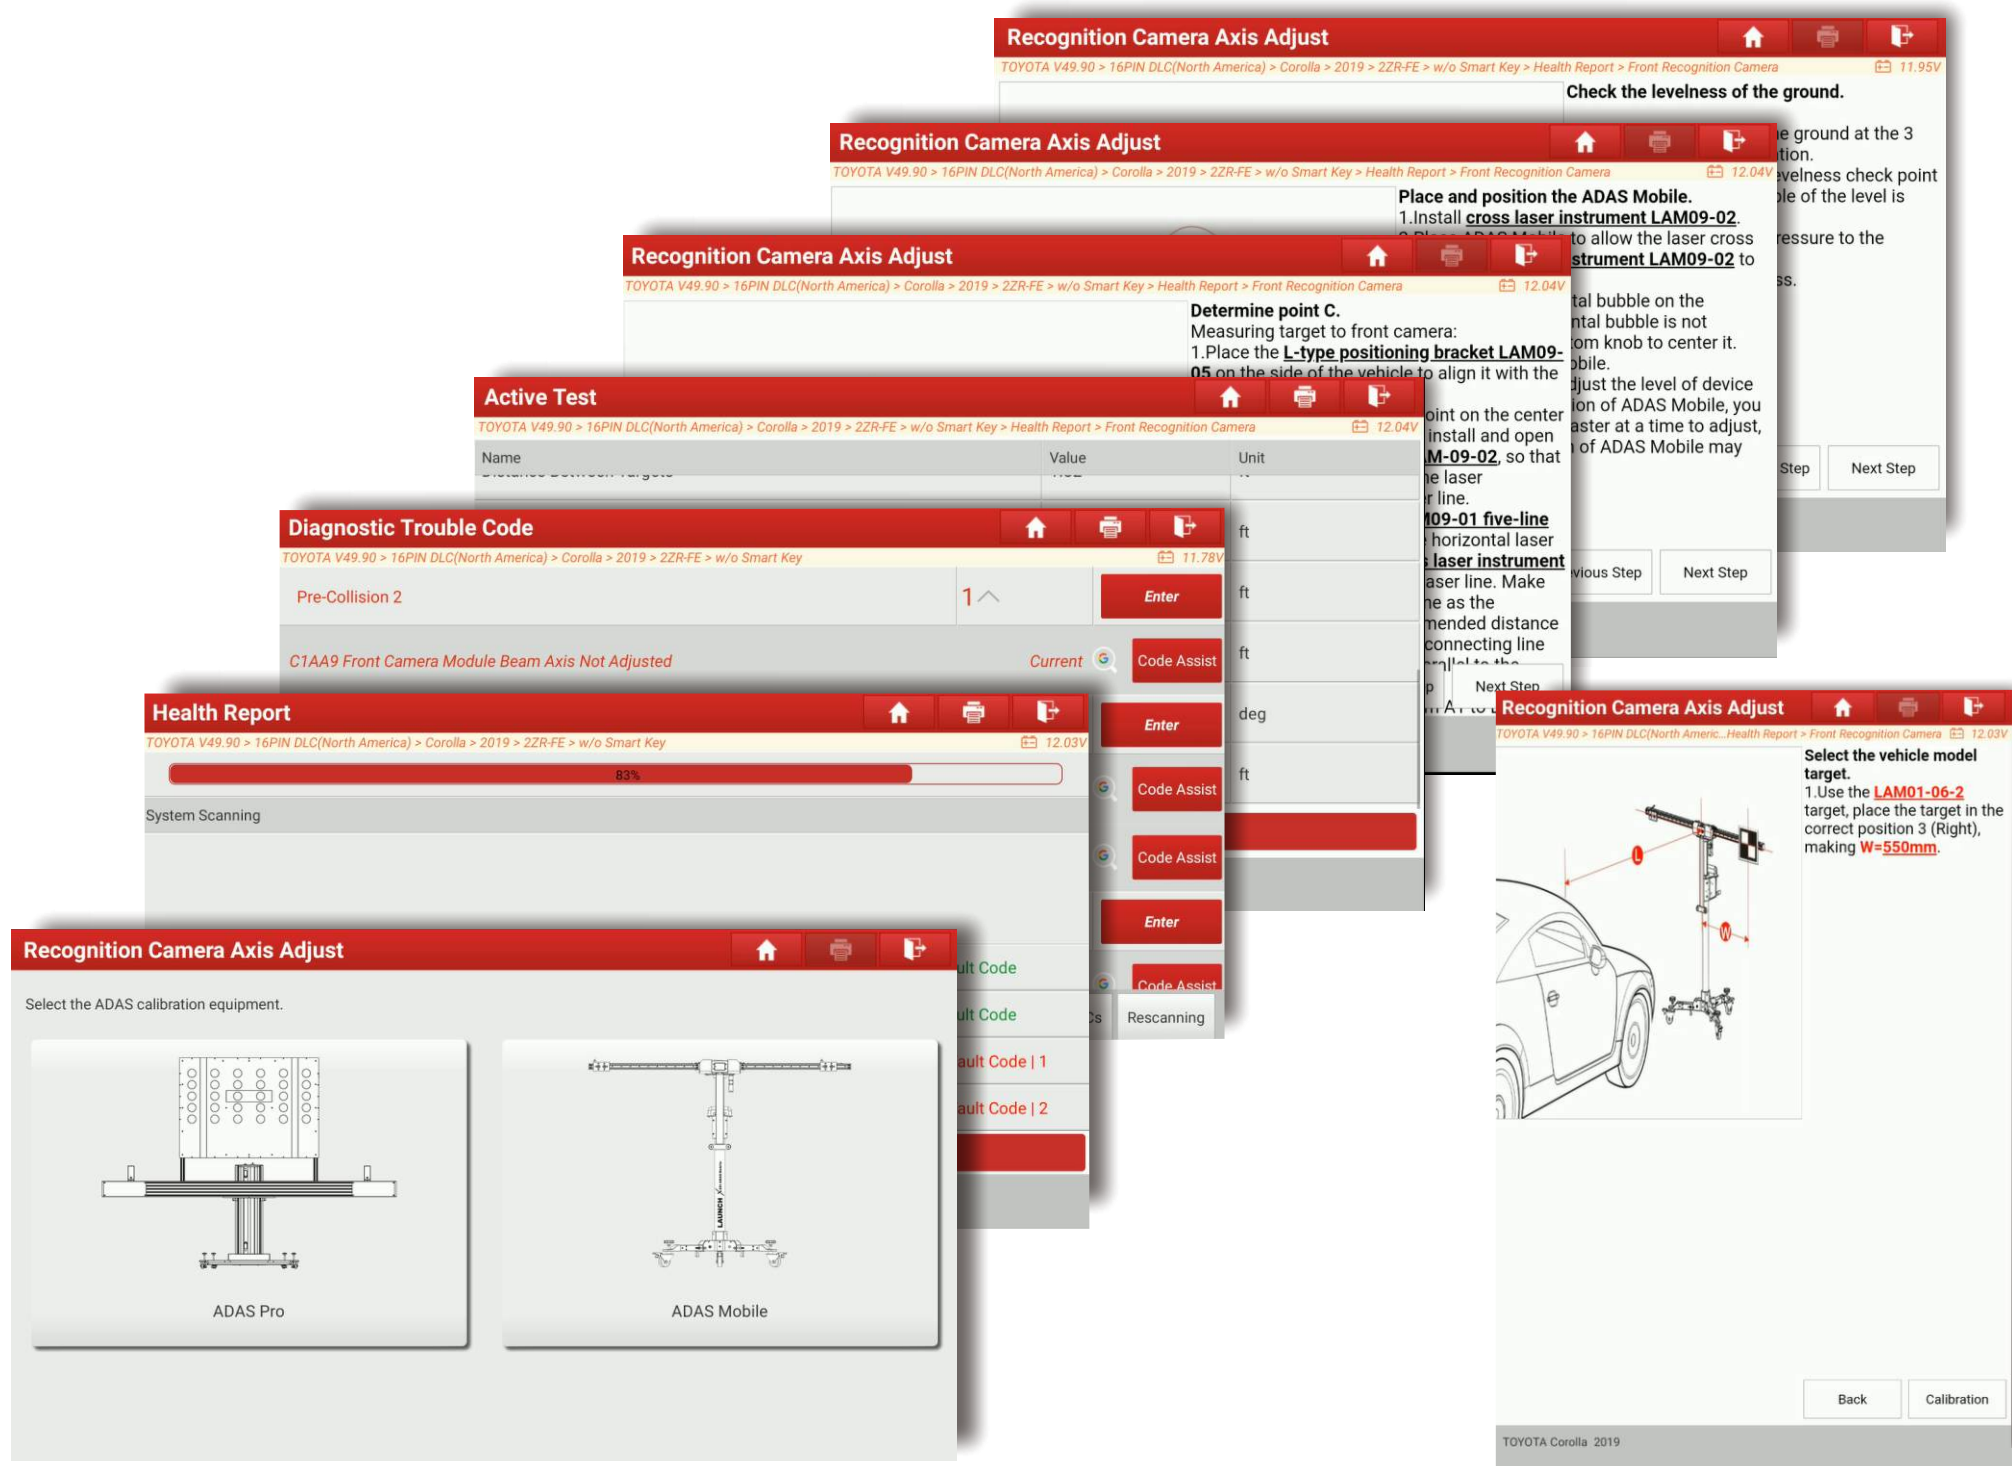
Recognition Camera Axis Adjust

TOYOTA V49.90 > 16PIN DLC(North America) > Corolla > 2019 > 2ZR-FE > w/o Smart Key > Health Report > Front Recognition Camera 11.95V

Check the levelness of the ground.

e ground at the 3 tion. evelness check point ble of the level is

essure to the

s.

Step Next Step

Recognition Camera Axis Adjust

TOYOTA V49.90 > 16PIN DLC(North America) > Corolla > 2019 > 2ZR-FE > w/o Smart Key > Health Report > Front Recognition Camera 12.04V

Place and position the ADAS Mobile.
1.Install cross laser instrument LAM09-02.
to allow the laser cross strument LAM09-02 to

tal bubble on the ntal bubble is not tom knob to center it. bile. djust the level of device ion of ADAS Mobile, you aster at a time to adjust, of ADAS Mobile may

vious Step Next Step

Recognition Camera Axis Adjust

TOYOTA V49.90 > 16PIN DLC(North America) > Corolla > 2019 > 2ZR-FE > w/o Smart Key > Health Report > Front Recognition Camera 12.04V

Determine point C.
Measuring target to front camera:
1.Place the L-type positioning bracket LAM09-05 on the side of the vehicle to align it with the

oint on the center install and open M-09-02, so that e laser r line. 09-01 five-line horizontal laser laser instrument aser line. Make e as the mended distance connecting line

p Next Step

Active Test

TOYOTA V49.90 > 16PIN DLC(North America) > Corolla > 2019 > 2ZR-FE > w/o Smart Key > Health Report > Front Recognition Camera 12.04V

| Name | Value | Unit |
|---|---|---|
| | | ft |
| | | ft |
| | | ft |
| | | deg |
| | | ft |

Diagnostic Trouble Code

TOYOTA V49.90 > 16PIN DLC(North America) > Corolla > 2019 > 2ZR-FE > w/o Smart Key 11.78V

Pre-Collision 2 1 Enter

C1AA9 Front Camera Module Beam Axis Not Adjusted Current Code Assist

Enter
Code Assist
Code Assist
Enter
Code Assist

Health Report

TOYOTA V49.90 > 16PIN DLC(North America) > Corolla > 2019 > 2ZR-FE > w/o Smart Key 12.03V

83%

System Scanning

ult Code
ult Code
ault Code | 1
ault Code | 2

Rescanning

Recognition Camera Axis Adjust

Select the ADAS calibration equipment.

ADAS Pro

ADAS Mobile

Recognition Camera Axis Adjust

TOYOTA V49.90 > 16PIN DLC(North Americ...Health Report > Front Recognition Camera 12.03V

Select the vehicle model target.
1.Use the LAM01-06-2 target, place the target in the correct position 3 (Right), making W=550mm.

L
W

Back Calibration

TOYOTA Corolla 2019